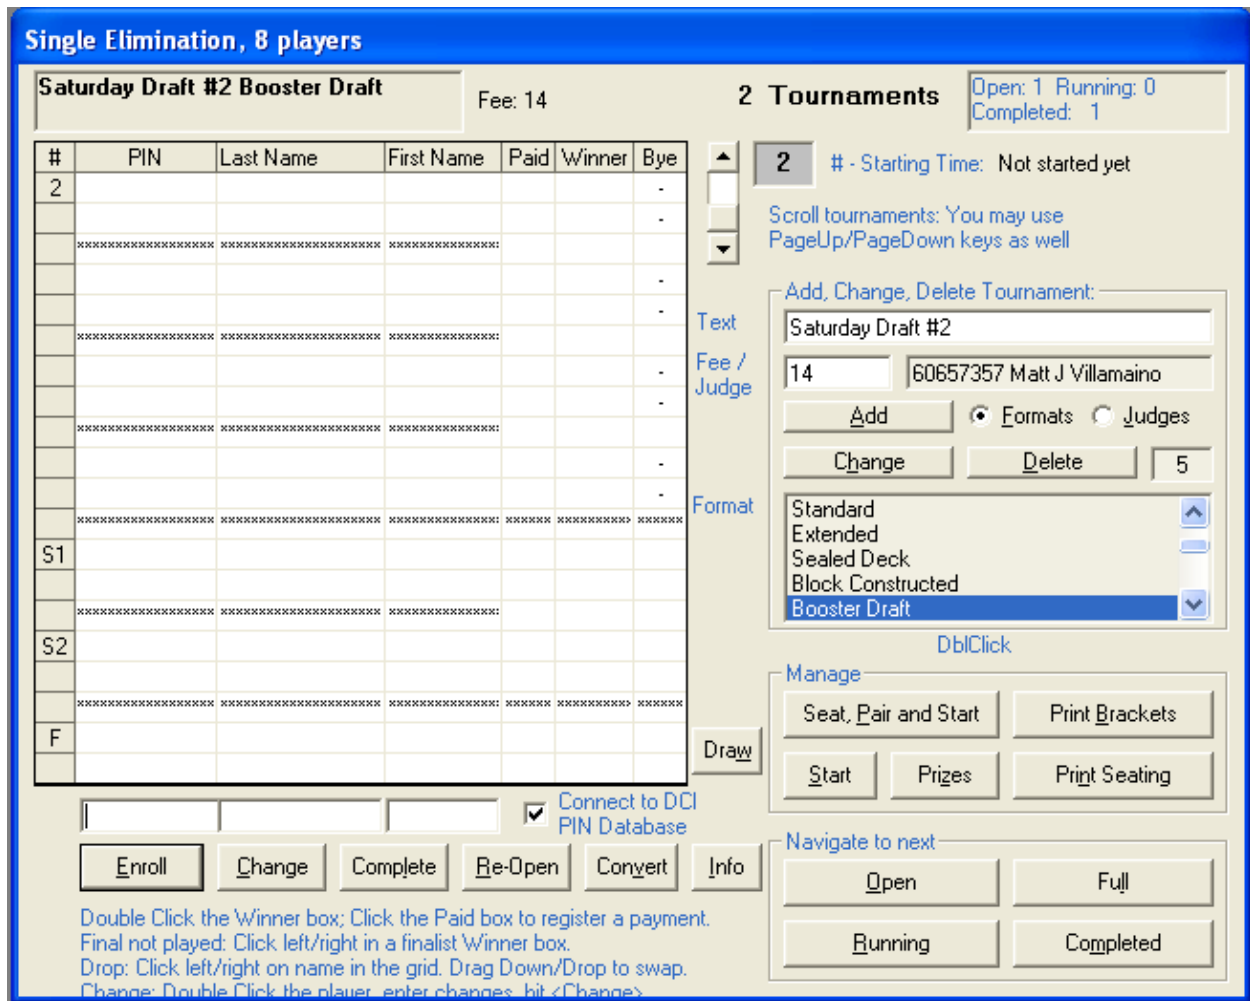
Single Elimination, 8 players

Saturday Draft #2 Booster Draft

Fee: 14

2 Tournaments

Open: 1 Running: 0
Completed: 1

| # | PIN | Last Name | First Name | Paid | Winner | Bye |
|---|---|---|---|---|---|---|
| 2 | | | | | | - |
| | | | | | | - |
| | xxxxxxxxxxxxxxxxx | xxxxxxxxxxxxxxxxxxxx | xxxxxxxxxxxxxx | | | |
| | | | | | | - |
| | | | | | | - |
| | xxxxxxxxxxxxxxxxx | xxxxxxxxxxxxxxxxxxxx | xxxxxxxxxxxxxx | | | |
| | | | | | | - |
| | | | | | | - |
| | xxxxxxxxxxxxxxxxx | xxxxxxxxxxxxxxxxxxxx | xxxxxxxxxxxxxx | | | |
| | | | | | | - |
| | | | | | | - |
| | xxxxxxxxxxxxxxxxx | xxxxxxxxxxxxxxxxxxxx | xxxxxxxxxxxxxx | xxxxxx | xxxxxxxxx | xxxxxx |
| S1 | | | | | | |
| | | | | | | |
| | xxxxxxxxxxxxxxxxx | xxxxxxxxxxxxxxxxxxxx | xxxxxxxxxxxxxx | | | |
| S2 | | | | | | |
| | | | | | | |
| | xxxxxxxxxxxxxxxxx | xxxxxxxxxxxxxxxxxxxx | xxxxxxxxxxxxxx | xxxxxx | xxxxxxxxx | xxxxxx |
| F | | | | | | |
| | | | | | | |

2 # - Starting Time: Not started yet

Scroll tournaments: You may use PageUp/PageDown keys as well

Add, Change, Delete Tournament:

Text
Saturday Draft #2

Fee / Judge
14
60657357 Matt J Villamaino

Add
Formats
Judges
Change
Delete
5

Format
Standard
Extended
Sealed Deck
Block Constructed
Booster Draft

DblClick

Manage
Seat, Pair and Start
Print Brackets
Start
Prizes
Print Seating

Draw

Connect to DCI PIN Database

Enroll
Change
Complete
Re-Open
Convert
Info

Navigate to next
Open
Full
Running
Completed

Double Click the Winner box; Click the Paid box to register a payment.
Final not played: Click left/right in a finalist Winner box.
Drop: Click left/right on name in the grid. Drag Down/Drop to swap.
Change: Double Click the player, enter changes, hit <Change>